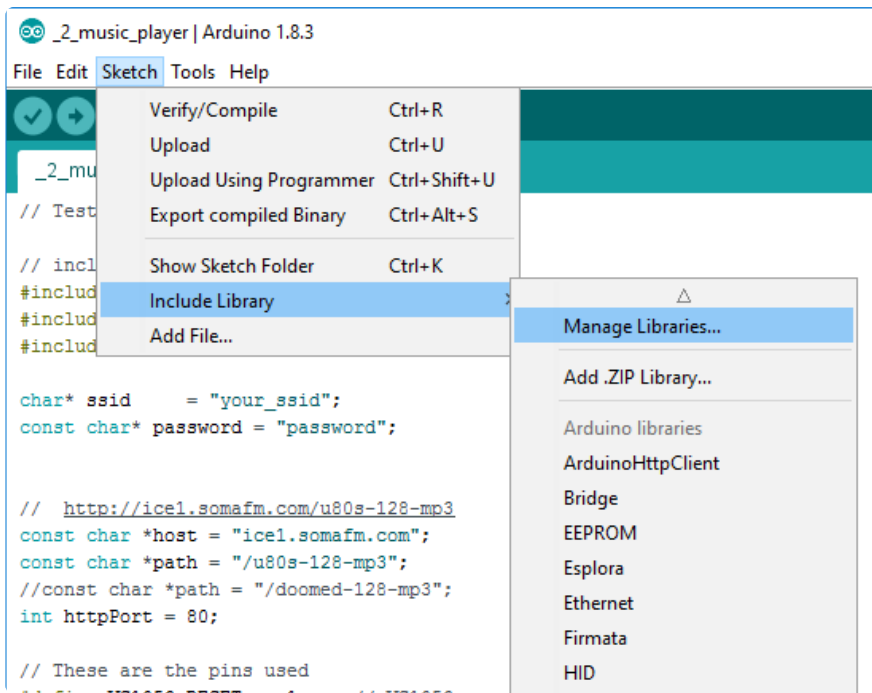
_2_music_player | Arduino 1.8.3

File Edit Sketch Tools Help

_2_mu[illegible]

// Test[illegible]

// incl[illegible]
#includ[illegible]
#includ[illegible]
#includ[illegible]

Verify/Compile Ctrl+R
Upload Ctrl+U
Upload Using Programmer Ctrl+Shift+U
Export compiled Binary Ctrl+Alt+S
Show Sketch Folder Ctrl+K
Include Library
Add File...

△
Manage Libraries...
Add .ZIP Library...
Arduino libraries
ArduinoHttpClient
Bridge
EEPROM
Esplora
Ethernet
Firmata
HID

char* ssid = "your_ssid";
const char* password = "password";

// http://ice1.somafm.com/u80s-128-mp3
const char *host = "ice1.somafm.com";
const char *path = "/u80s-128-mp3";
//const char *path = "/doomed-128-mp3";
int httpPort = 80;

// These are the pins used
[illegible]